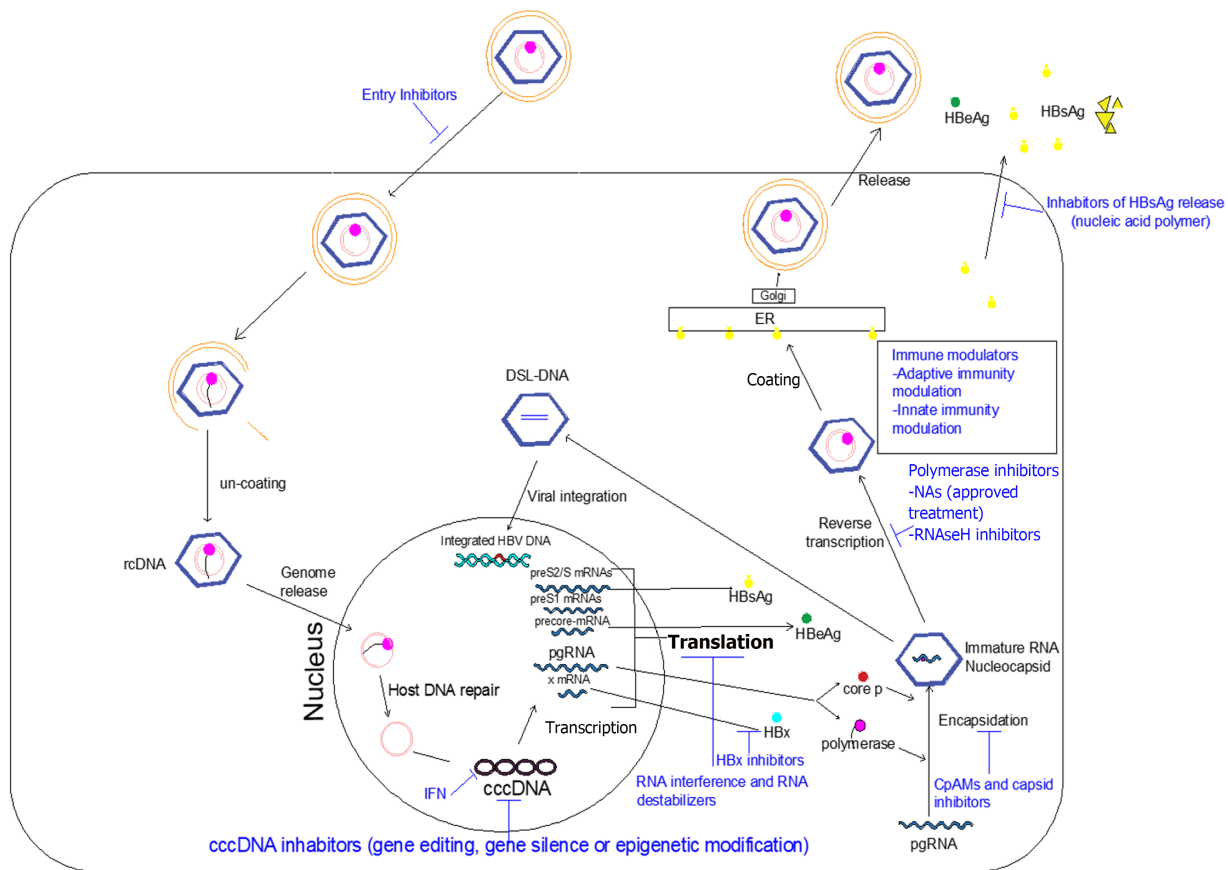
Entry Inhibitors

un-coating

rcDNA

Genome release

Nucleus

Host DNA repair

IFN

cccDNA

cccDNA inhabitors (gene editing, gene silence or epigenetic modification)

DSL-DNA

Viral integration

Integrated HBV DNA

preS2/S mRNAs

preS1 mRNAs

precore-mRNA

pgRNA

x mRNA

Transcription

HBsAg

HBeAg

Translation

HBx

HBx inhibitors

RNA interference and RNA destabilizers

core p

polymerase

Immature RNA Nucleocapsid

Encapsidation

CpAMs and capsid inhibitors

pgRNA

Reverse transcription

Polymerase inhibitors
-NAs (approved treatment)
-RNAseH inhibitors

Coating

ER

Golgi

Immune modulators
-Adaptive immunity modulation
-Innate immunity modulation

Release

HBeAg

HBsAg

Inhabitors of HBsAg release (nucleic acid polymer)